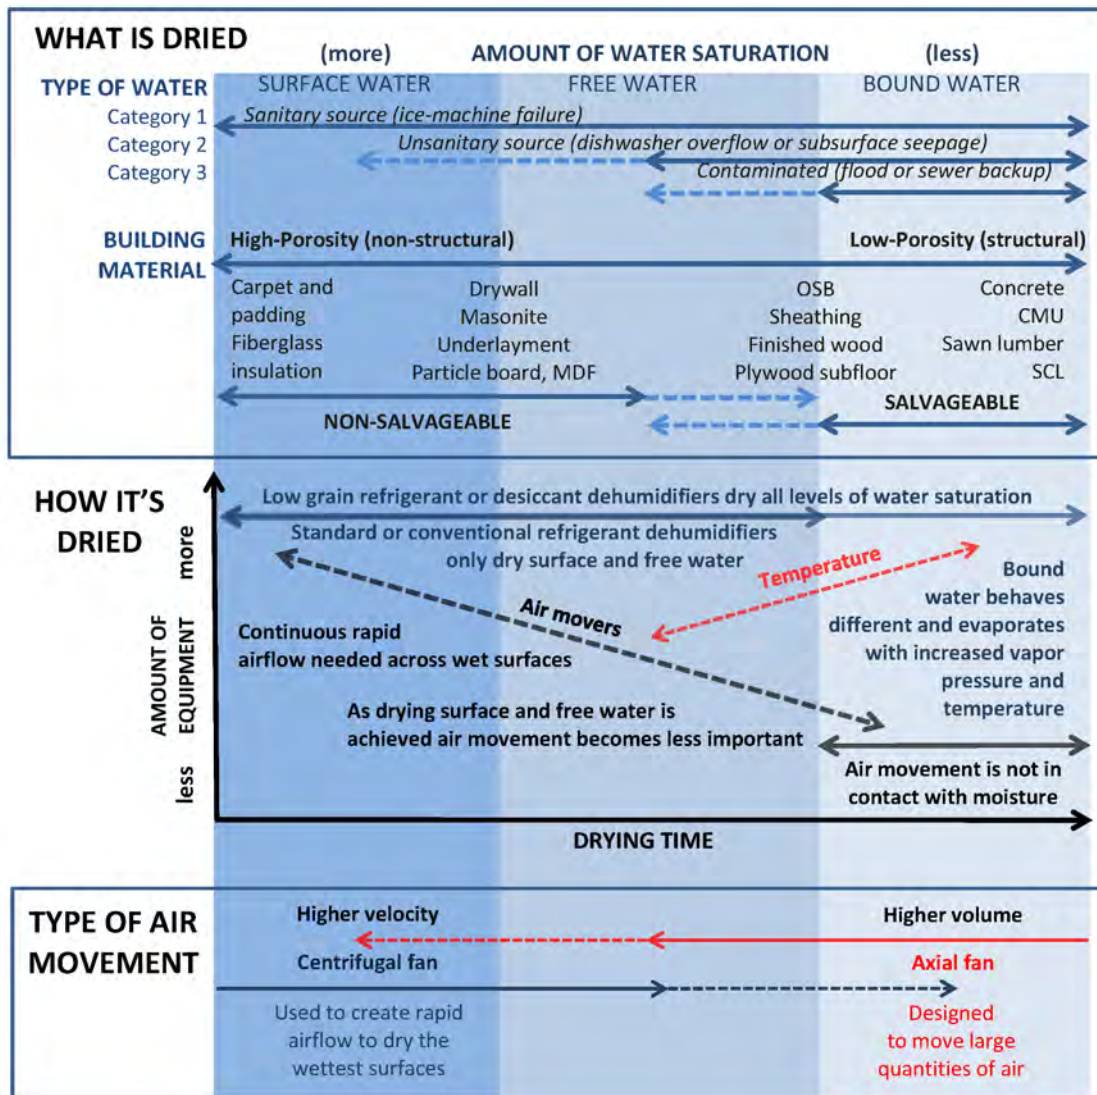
WHAT IS DRIED

(more) AMOUNT OF WATER SATURATION (less)

TYPE OF WATER

SURFACE WATER FREE WATER BOUND WATER

Category 1 Sanitary source (ice-machine failure)

Category 2 Unsanitary source (dishwasher overflow or subsurface seepage)

Category 3 Contaminated (flood or sewer backup)

BUILDING MATERIAL

High-Porosity (non-structural) Low-Porosity (structural)

Carpet and padding
Fiberglass insulation

Drywall
Masonite
Underlayment
Particle board, MDF

OSB
Sheathing
Finished wood
Plywood subfloor

Concrete
CMU
Sawn lumber
SCL

NON-SALVAGEABLE SALVAGEABLE

HOW IT'S DRIED

Low grain refrigerant or desiccant dehumidifiers dry all levels of water saturation

Standard or conventional refrigerant dehumidifiers only dry surface and free water

Temperature

Bound water behaves different and evaporates with increased vapor pressure and temperature

Air movers

Continuous rapid airflow needed across wet surfaces

As drying surface and free water is achieved air movement becomes less important

Air movement is not in contact with moisture

more AMOUNT OF EQUIPMENT less

DRYING TIME

TYPE OF AIR MOVEMENT

Higher velocity Higher volume

Centrifugal fan Axial fan

Used to create rapid airflow to dry the wettest surfaces

Designed to move large quantities of air